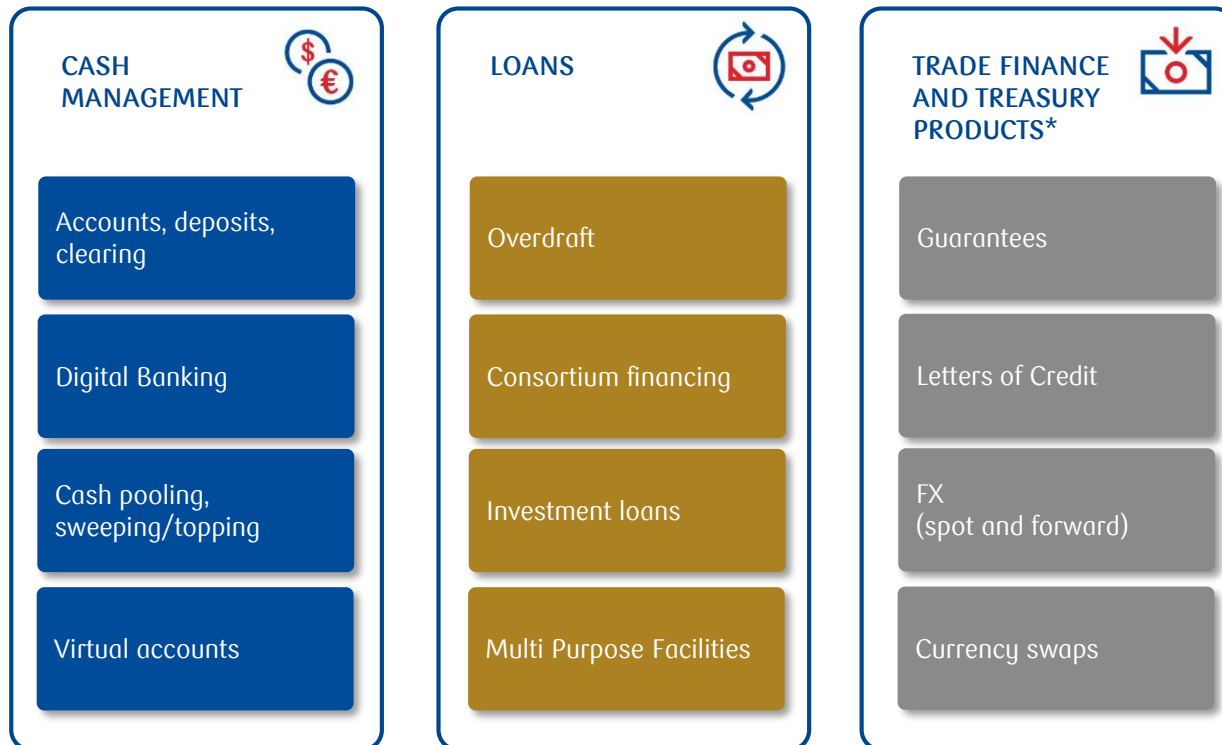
CASH MANAGEMENT

Accounts, deposits, clearing

Digital Banking

Cash pooling, sweeping/topping

Virtual accounts

LOANS

Overdraft

Consortium financing

Investment loans

Multi Purpose Facilities

TRADE FINANCE AND TREASURY PRODUCTS*

Guarantees

Letters of Credit

FX
(spot and forward)

Currency swaps